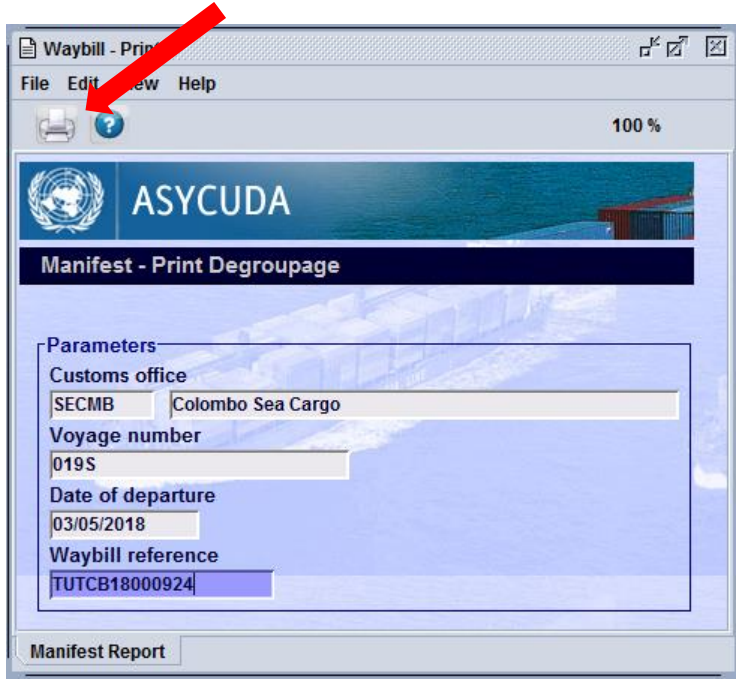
Waybill - Print

File Edit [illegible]ew Help

100 %

ASYCUDA

Manifest - Print Degroupage

Parameters

Customs office

SECMB Colombo Sea Cargo

Voyage number

019S

Date of departure

03/05/2018

Waybill reference

TUTCB18000924

Manifest Report